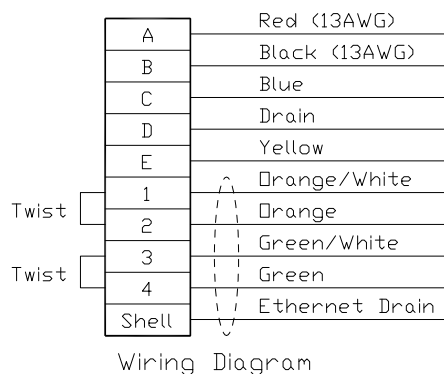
| Pin | Wire |
|---|---|
| A | Red (13AWG) |
| B | Black (13AWG) |
| C | Blue |
| D | Drain |
| E | Yellow |
| 1 | Orange/White |
| 2 | Orange |
| 3 | Green/White |
| 4 | Green |
| Shell | Ethernet Drain |

Twist
Twist

Wiring Diagram